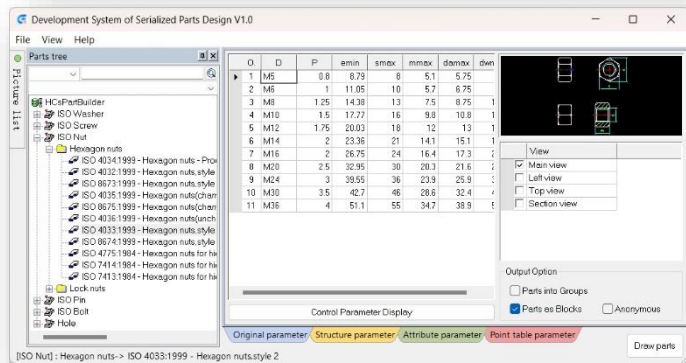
Development System of Serialized Parts Design V1.0

File View Help

Picture list

Parts tree

HCsPartBuilder
ISO Washer
ISO Screw
ISO Nut
Hexagon nuts
ISO 4034:1999 - Hexagon nuts - Proc
ISO 4032:1999 - Hexagon nuts, style
ISO 8673:1999 - Hexagon nuts, style
ISO 4035:1999 - Hexagon nuts(cham
ISO 8675:1999 - Hexagon nuts(cham
ISO 4036:1999 - Hexagon nuts(unch
ISO 4033:1999 - Hexagon nuts, style
ISO 8674:1999 - Hexagon nuts, style
ISO 4775:1984 - Hexagon nuts for hi
ISO 7414:1984 - Hexagon nuts for hi
ISO 7413:1984 - Hexagon nuts for hi
Lock nuts
ISO Pin
ISO Bolt
Hole

| | O | D | P | emin | smax | mmax | damax | dwn |
|---|---|---|---|---|---|---|---|---|
| ▶ | 1 | M5 | 0.8 | 8.79 | 8 | 5.1 | 5.75 | |
| | 2 | M6 | 1 | 11.05 | 10 | 5.7 | 6.75 | |
| | 3 | M8 | 1.25 | 14.38 | 13 | 7.5 | 8.75 | 1 |
| | 4 | M10 | 1.5 | 17.77 | 16 | 9.8 | 10.8 | 1 |
| | 5 | M12 | 1.75 | 20.03 | 18 | 12 | 13 | 1 |
| | 6 | M14 | 2 | 23.36 | 21 | 14.1 | 15.1 | 1 |
| | 7 | M16 | 2 | 26.75 | 24 | 16.4 | 17.3 | 2 |
| | 8 | M20 | 2.5 | 32.95 | 30 | 20.3 | 21.6 | 2 |
| | 9 | M24 | 3 | 39.55 | 36 | 23.9 | 25.9 | 3 |
| | 10 | M30 | 3.5 | 42.7 | 46 | 28.6 | 32.4 | 4 |
| | 11 | M36 | 4 | 51.1 | 55 | 34.7 | 38.9 | 5 |

Control Parameter Display

View
Main view
Left view
Top view
Section view

Output Option
Parts into Groups
Parts as Blocks
Anonymous

Original parameter | Structure parameter | Attribute parameter | Point table parameter

Draw parts

[ISO Nut] : Hexagon nuts-> ISO 4033:1999 - Hexagon nuts,style 2